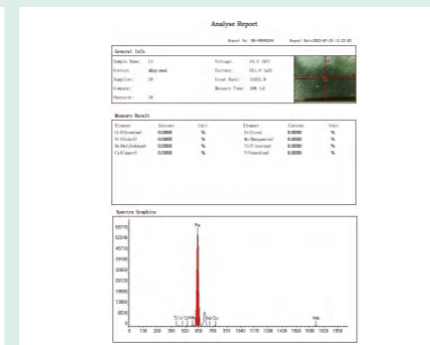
Analyse Report

Report No: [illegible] Report Date:2022-07-29 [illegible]

General Info

Sample Name: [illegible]
District: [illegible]
Supplier: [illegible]
Element:
Operator: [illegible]

Voltage: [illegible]
Current: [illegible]
Count Rate: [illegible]
Measure Time: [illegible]

Measure Result

| Element | Content | Unit | Element | Content | Unit |
|---|---|---|---|---|---|
| Cr(Chromium) | 0.0000 | % | Fe(Iron) | 0.0000 | % |
| Ni(Nickel) | 0.0000 | % | Mn(Manganese) | 0.0000 | % |
| Mo(Molybdenum) | 0.0000 | % | Ti(Titanium) | 0.0000 | % |
| Cu(Copper) | 0.0000 | % | V(Vanadium) | 0.0000 | % |

Spectra Graphics

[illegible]

Fe